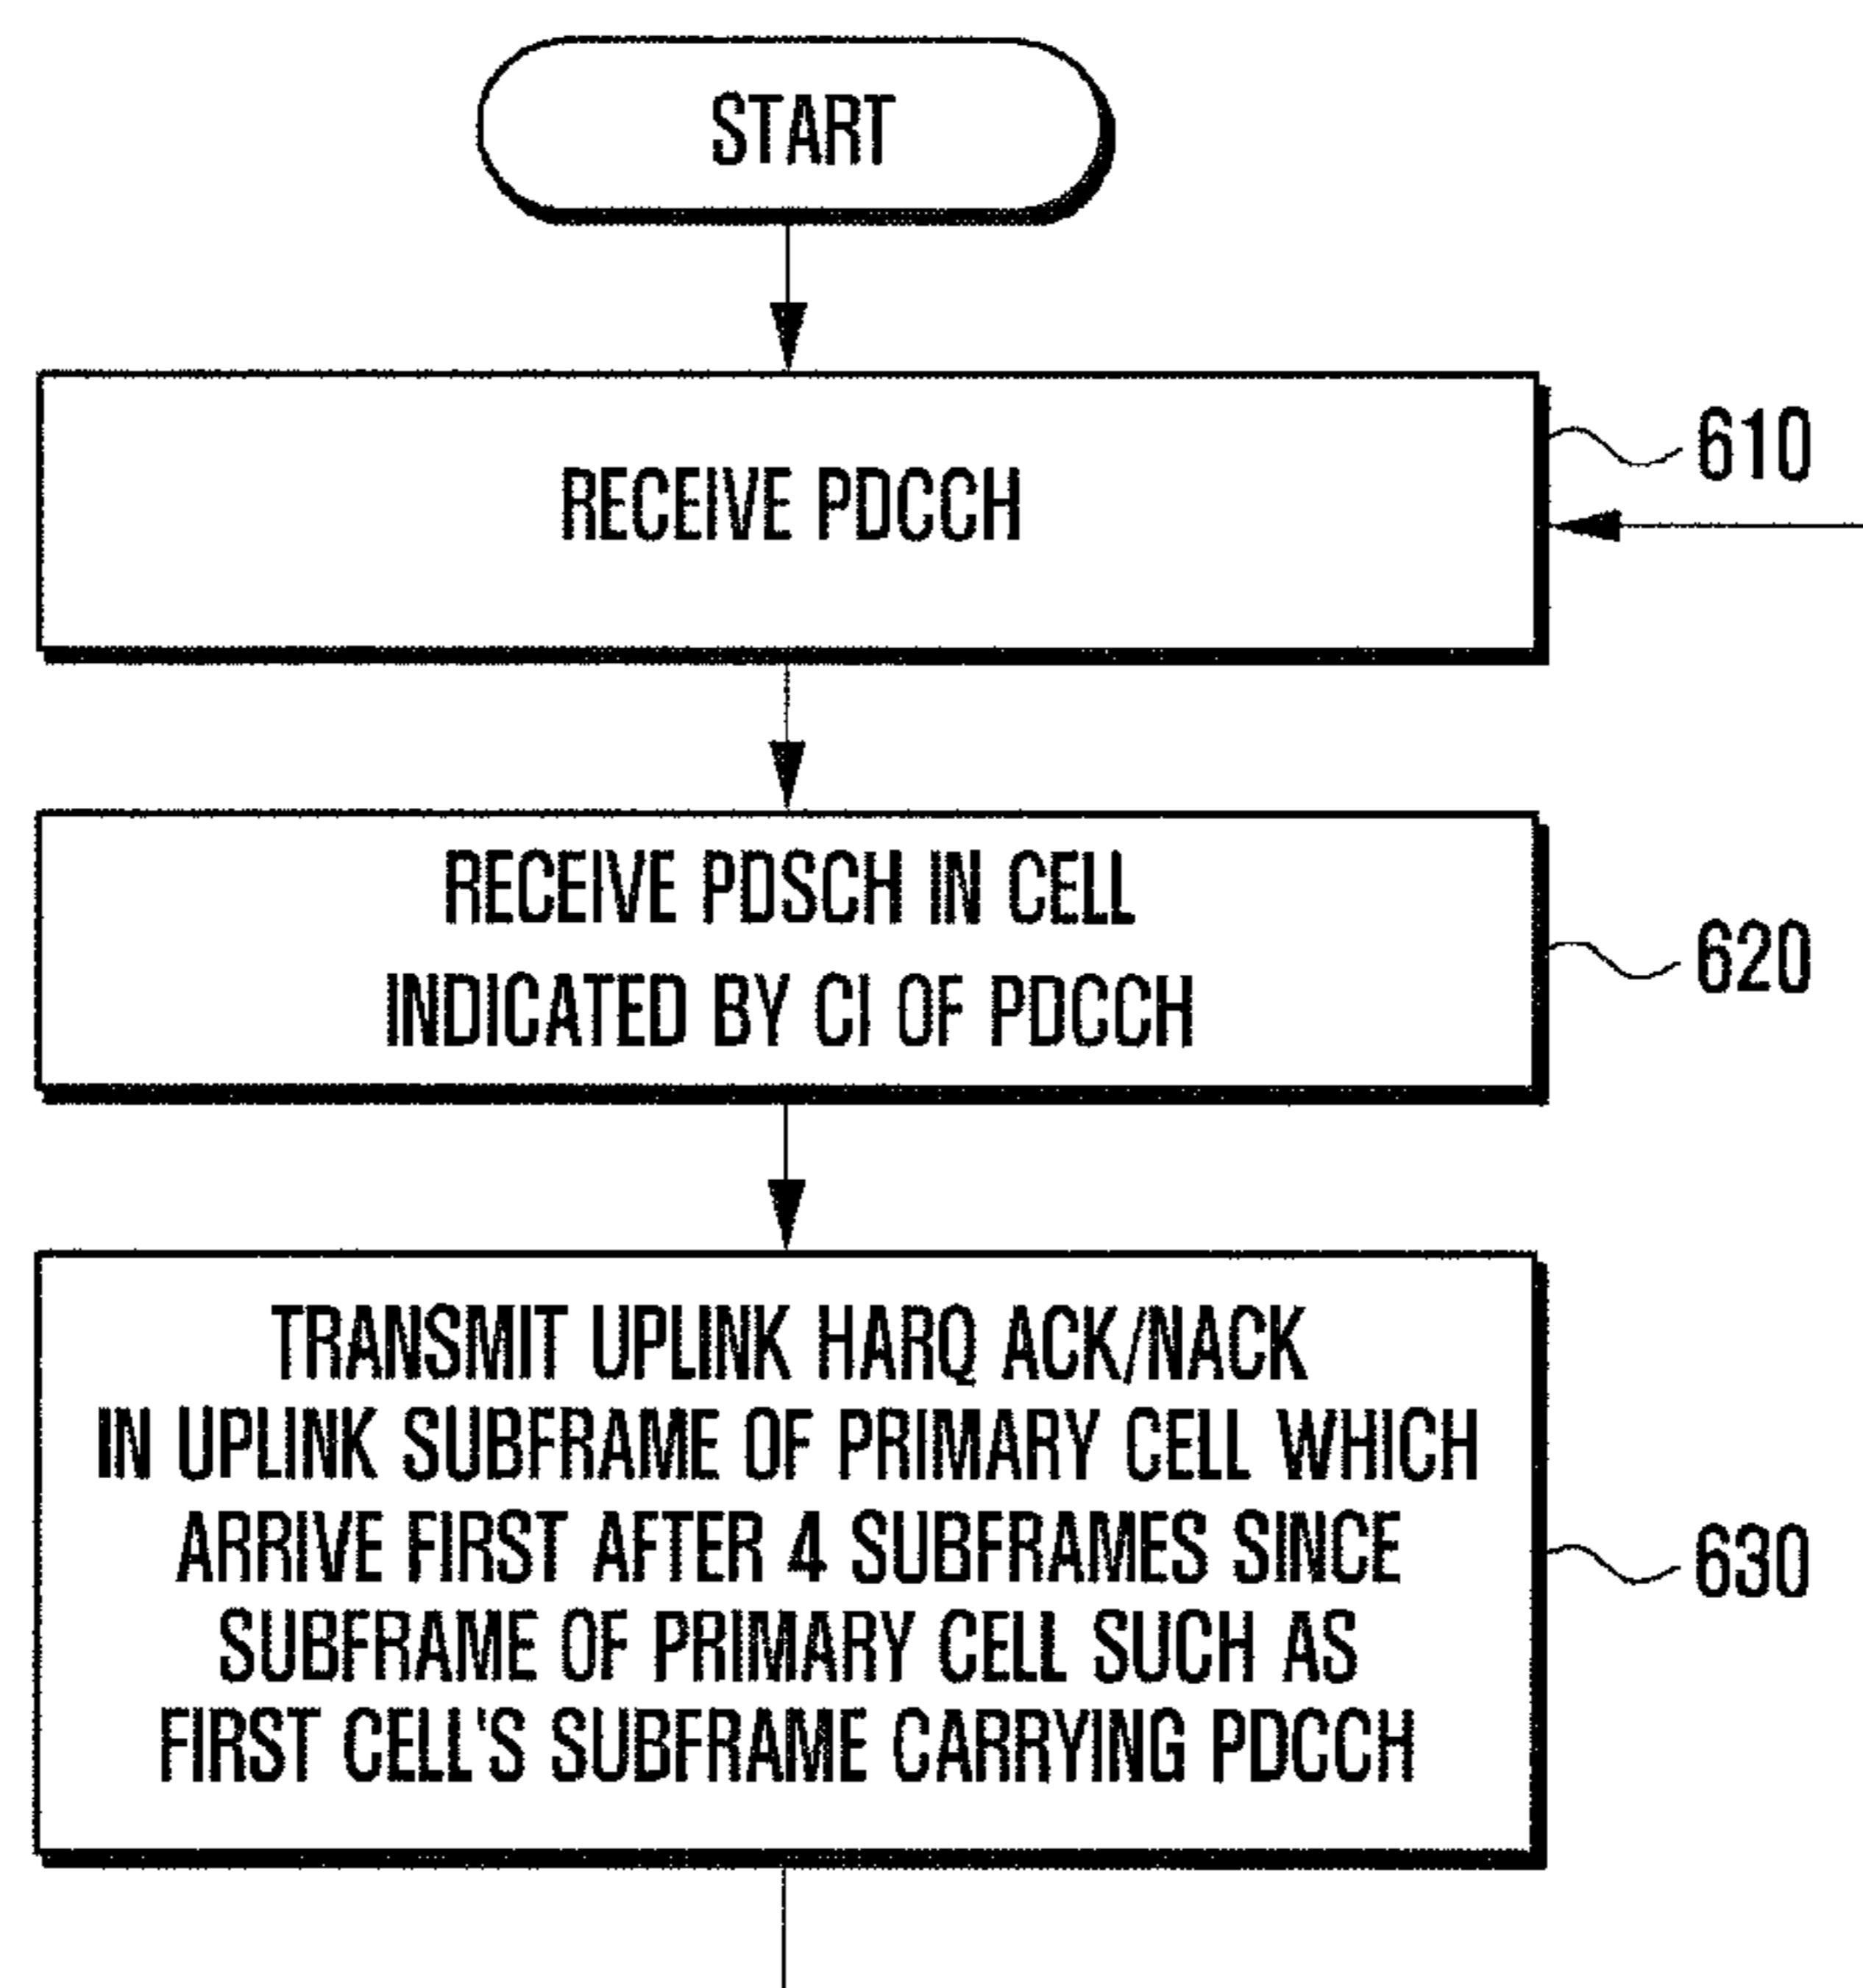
START

RECEIVE PDCCH

610

RECEIVE PDSCH IN CELL INDICATED BY CI OF PDCCH

620

TRANSMIT UPLINK HARQ ACK/NACK IN UPLINK SUBFRAME OF PRIMARY CELL WHICH ARRIVE FIRST AFTER 4 SUBFRAMES SINCE SUBFRAME OF PRIMARY CELL SUCH AS FIRST CELL'S SUBFRAME CARRYING PDCCH

630